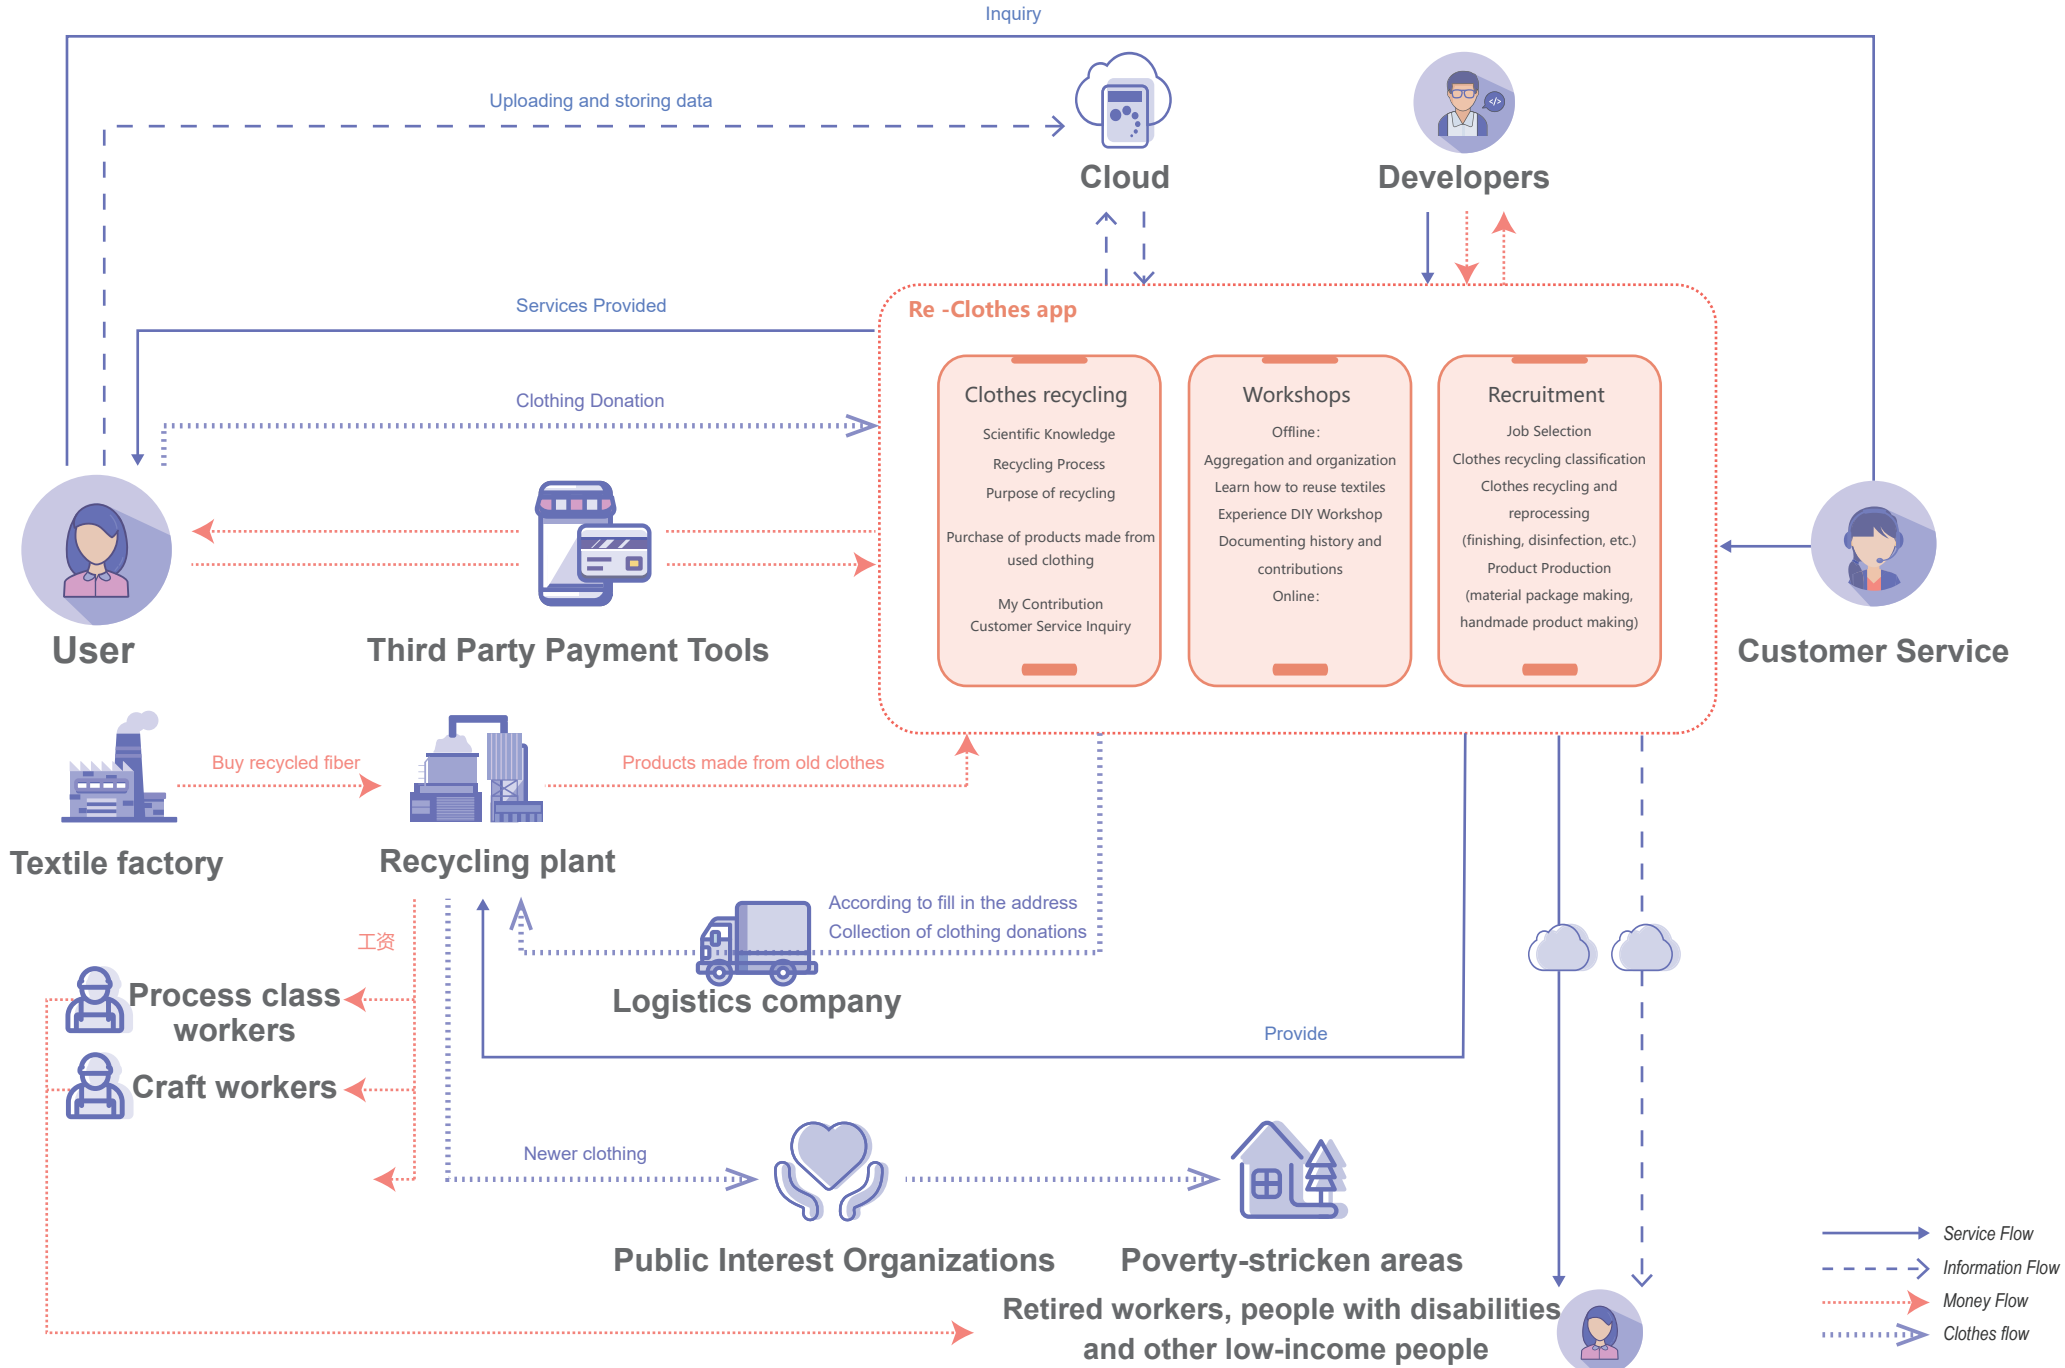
Inquiry

Uploading and storing data

Cloud

Developers

Services Provided

Re -Clothes app

Clothing Donation

Clothes recycling
Scientific Knowledge
Recycling Process
Purpose of recycling
Purchase of products made from used clothing
My Contribution
Customer Service Inquiry

Workshops
Offline:
Aggregation and organization
Learn how to reuse textiles
Experience DIY Workshop
Documenting history and contributions
Online:

Recruitment
Job Selection
Clothes recycling classification
Clothes recycling and reprocessing
(finishing, disinfection, etc.)
Product Production
(material package making, handmade product making)

User

Third Party Payment Tools

Customer Service

Buy recycled fiber

Products made from old clothes

Textile factory

Recycling plant

工资

According to fill in the address
Collection of clothing donations

Process class workers

Logistics company

Provide

Craft workers

Newer clothing

Public Interest Organizations

Poverty-stricken areas

Retired workers, people with disabilities and other low-income people

Service Flow
Information Flow
Money Flow
Clothes flow